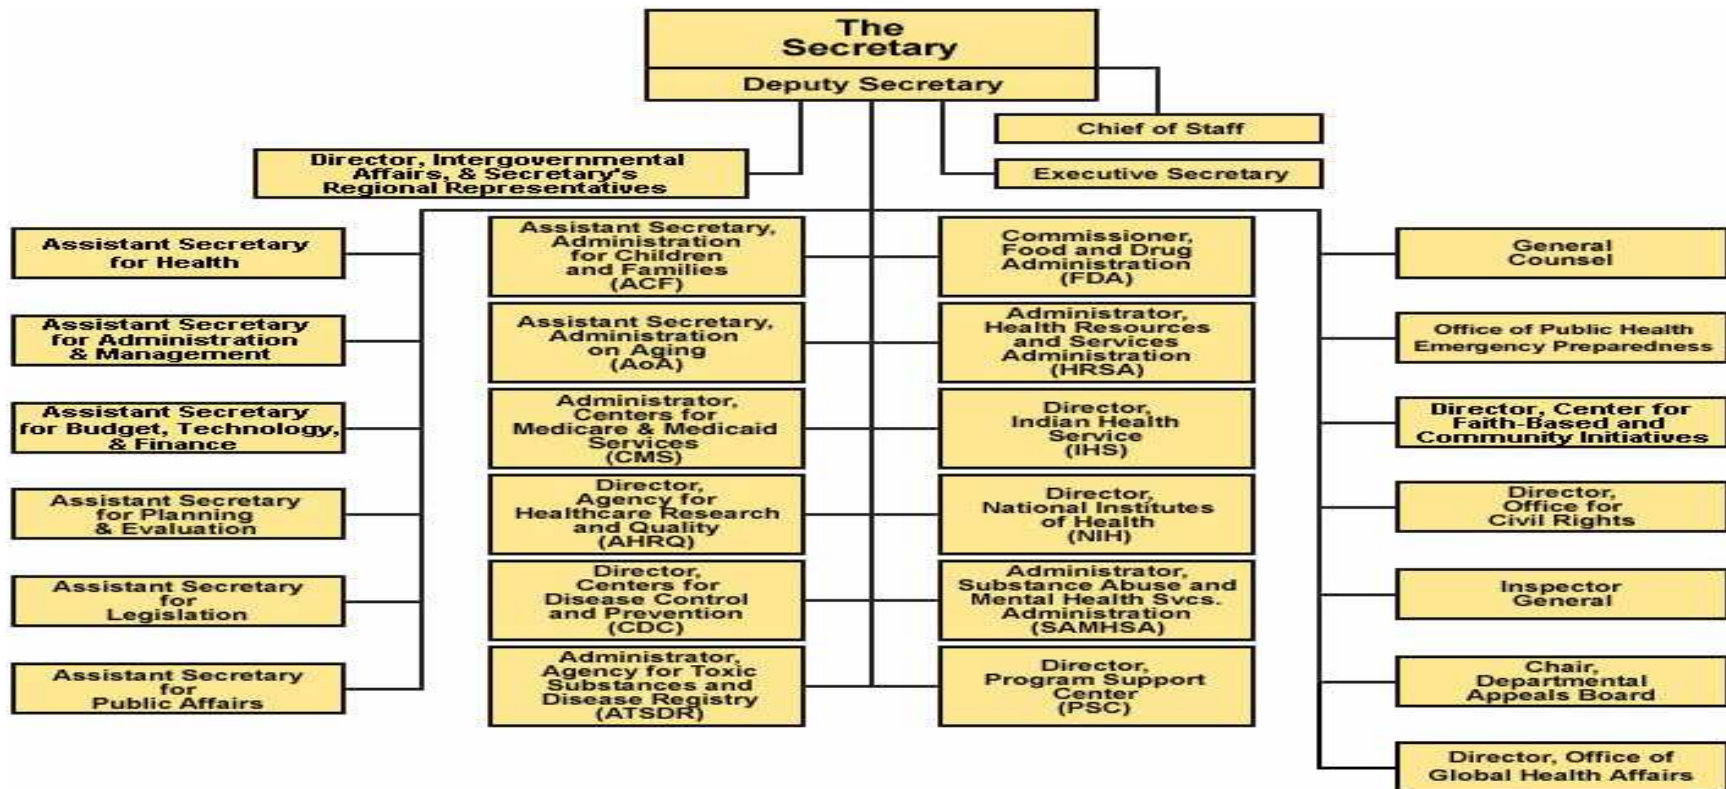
The Secretary
Deputy Secretary

Chief of Staff

Director, Intergovernmental Affairs, & Secretary's Regional Representatives

Executive Secretary

Assistant Secretary for Health

Assistant Secretary for Administration & Management

Assistant Secretary for Budget, Technology, & Finance

Assistant Secretary for Planning & Evaluation

Assistant Secretary for Legislation

Assistant Secretary for Public Affairs

Assistant Secretary, Administration for Children and Families (ACF)

Assistant Secretary, Administration on Aging (AoA)

Administrator, Centers for Medicare & Medicaid Services (CMS)

Director, Agency for Healthcare Research and Quality (AHRQ)

Director, Centers for Disease Control and Prevention (CDC)

Administrator, Agency for Toxic Substances and Disease Registry (ATSDR)

Commissioner, Food and Drug Administration (FDA)

Administrator, Health Resources and Services Administration (HRSA)

Director, Indian Health Service (IHS)

Director, National Institutes of Health (NIH)

Administrator, Substance Abuse and Mental Health Svcs. Administration (SAMHSA)

Director, Program Support Center (PSC)

General Counsel

Office of Public Health Emergency Preparedness

Director, Center for Faith-Based and Community Initiatives

Director, Office for Civil Rights

Inspector General

Chair, Departmental Appeals Board

Director, Office of Global Health Affairs